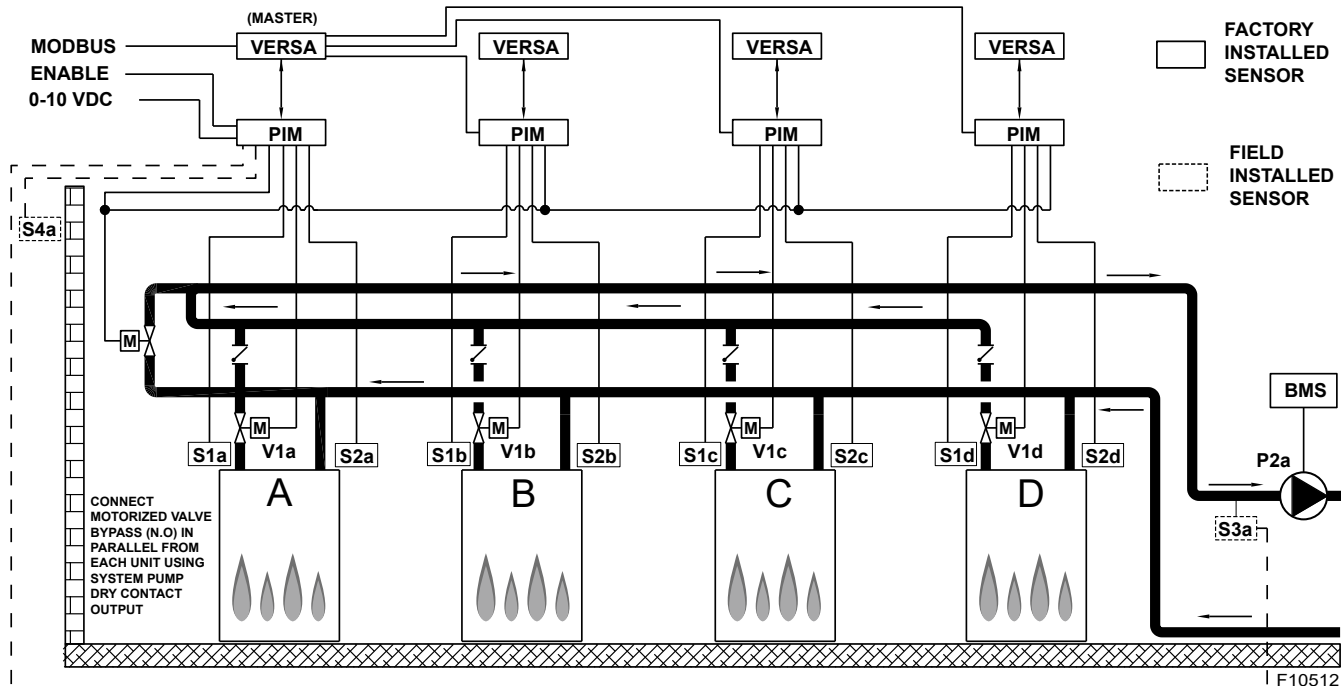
(MASTER)
MODBUS
ENABLE
0-10 VDC
VERSA
VERSA
VERSA
VERSA
PIM
PIM
PIM
PIM
FACTORY INSTALLED SENSOR
FIELD INSTALLED SENSOR
S4a
M
M
M
M
M
S1a
V1a
S2a
S1b
V1b
S2b
S1c
V1c
S2c
S1d
V1d
S2d
BMS
P2a
S3a
A
B
C
D
CONNECT MOTORIZED VALVE BYPASS (N.O) IN PARALLEL FROM EACH UNIT USING SYSTEM PUMP DRY CONTACT OUTPUT
F10512